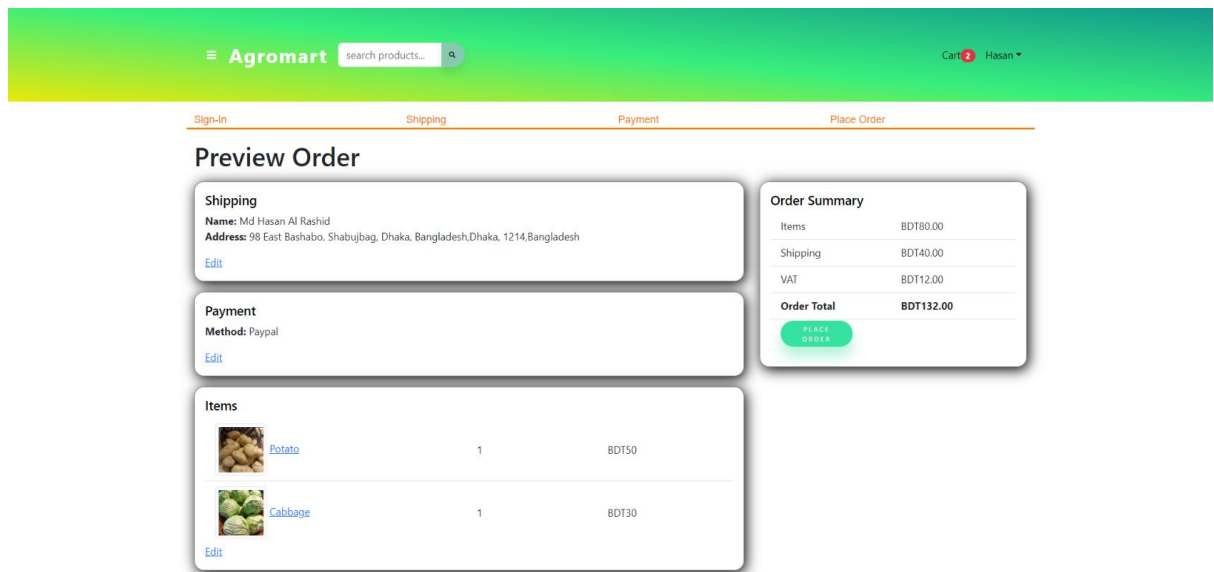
≡ Agromart search products...

Cart 2 Hasan

Sign-In Shipping Payment Place Order

Preview Order

Shipping

**Name:** Md Hasan Al Rashid
**Address:** 98 East Bashabo, Shabujbag, Dhaka, Bangladesh,Dhaka, 1214,Bangladesh

Edit

Payment

**Method:** Paypal

Edit

Items

| | | |
|---|---|---|
| Potato | 1 | BDT50 |
| Cabbage | 1 | BDT30 |

Edit

Order Summary

| | |
|---|---|
| Items | BDT80.00 |
| Shipping | BDT40.00 |
| VAT | BDT12.00 |
| **Order Total** | **BDT132.00** |

PLACE ORDER